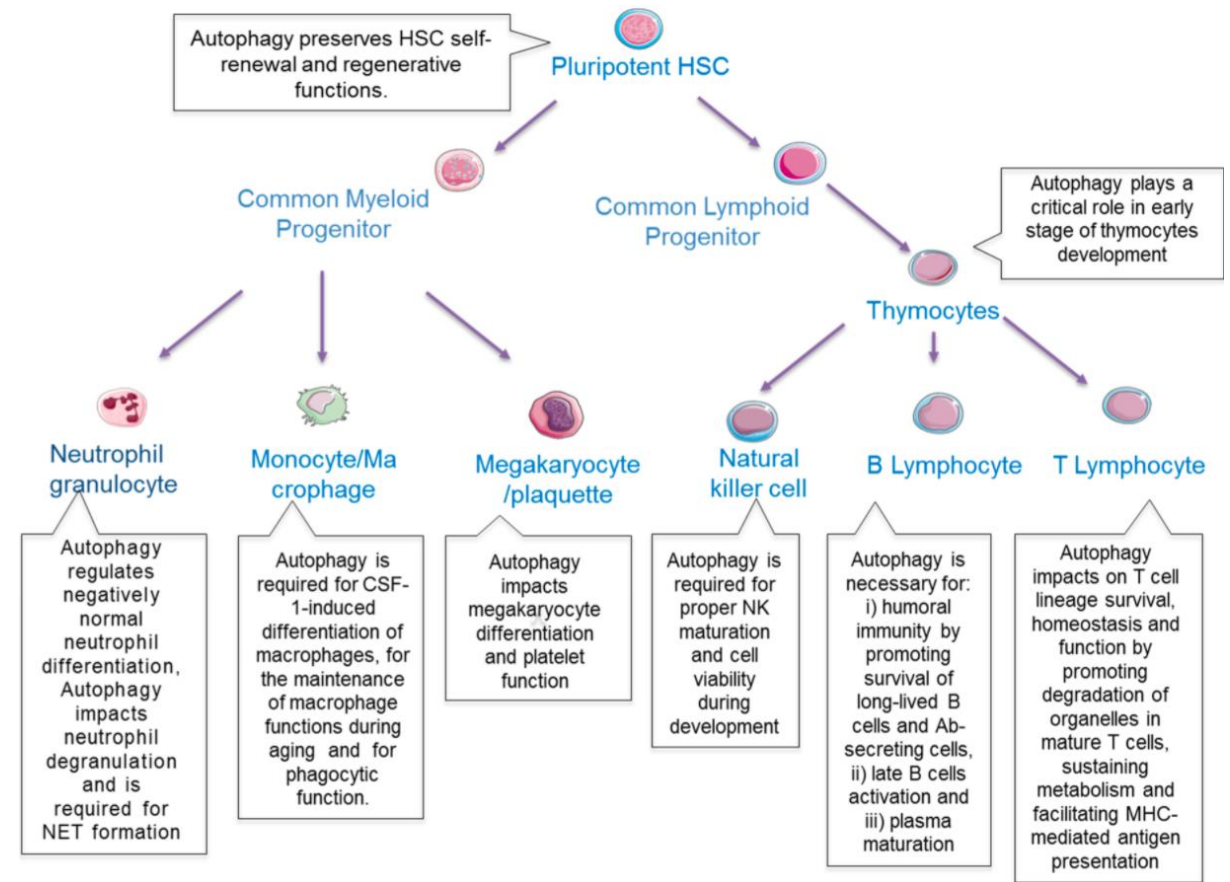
Autophagy preserves HSC self-renewal and regenerative functions.

Pluripotent HSC

Common Myeloid Progenitor

Common Lymphoid Progenitor

Autophagy plays a critical role in early stage of thymocytes development

Thymocytes

Neutrophil granulocyte

Monocyte/Macrophage

Megakaryocyte /plaquette

Natural killer cell

B Lymphocyte

T Lymphocyte

Autophagy regulates negatively normal neutrophil differentiation, Autophagy impacts neutrophil degranulation and is required for NET formation

Autophagy is required for CSF-1-induced differentiation of macrophages, for the maintenance of macrophage functions during aging and for phagocytic function.

Autophagy impacts megakaryocyte differentiation and platelet function

Autophagy is required for proper NK maturation and cell viability during development

Autophagy is necessary for: i) humoral immunity by promoting survival of long-lived B cells and Ab-secreting cells, ii) late B cells activation and iii) plasma maturation

Autophagy impacts on T cell lineage survival, homeostasis and function by promoting degradation of organelles in mature T cells, sustaining metabolism and facilitating MHC-mediated antigen presentation